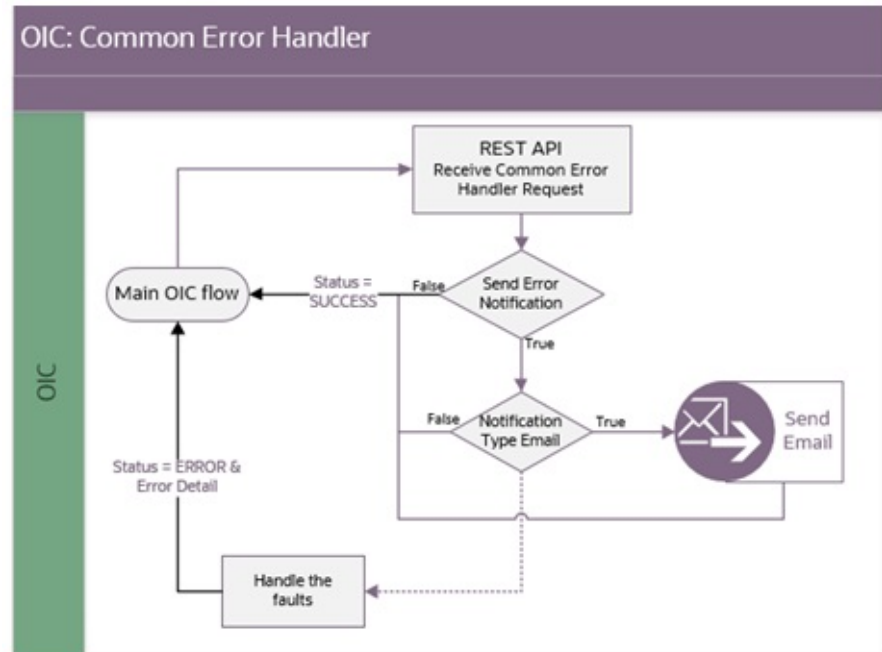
OIC: Common Error Handler

OIC

REST API
Receive Common Error Handler Request

Main OIC flow

Status = SUCCESS

False

Send Error Notification

True

False

Notification Type Email

True

Send Email

Status = ERROR & Error Detail

Handle the faults